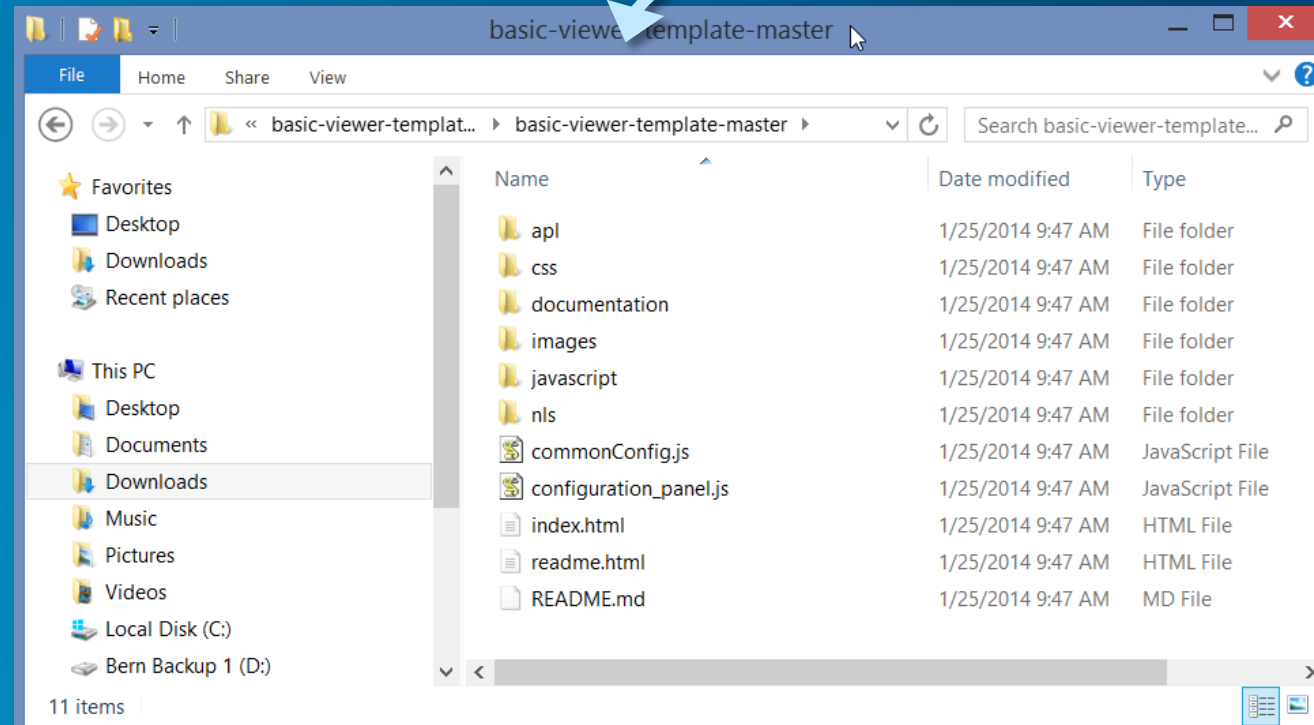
basic-viewer-template-master

File Home Share View

« basic-viewer-templat... ▸ basic-viewer-template-master ▸

Search basic-viewer-template...

Favorites
Desktop
Downloads
Recent places

This PC
Desktop
Documents
Downloads
Music
Pictures
Videos
Local Disk (C:)
Bern Backup 1 (D:)

| Name | Date modified | Type |
|---|---|---|
| api | 1/25/2014 9:47 AM | File folder |
| css | 1/25/2014 9:47 AM | File folder |
| documentation | 1/25/2014 9:47 AM | File folder |
| images | 1/25/2014 9:47 AM | File folder |
| javascript | 1/25/2014 9:47 AM | File folder |
| nls | 1/25/2014 9:47 AM | File folder |
| commonConfig.js | 1/25/2014 9:47 AM | JavaScript File |
| configuration_panel.js | 1/25/2014 9:47 AM | JavaScript File |
| index.html | 1/25/2014 9:47 AM | HTML File |
| readme.html | 1/25/2014 9:47 AM | HTML File |
| README.md | 1/25/2014 9:47 AM | MD File |

11 items